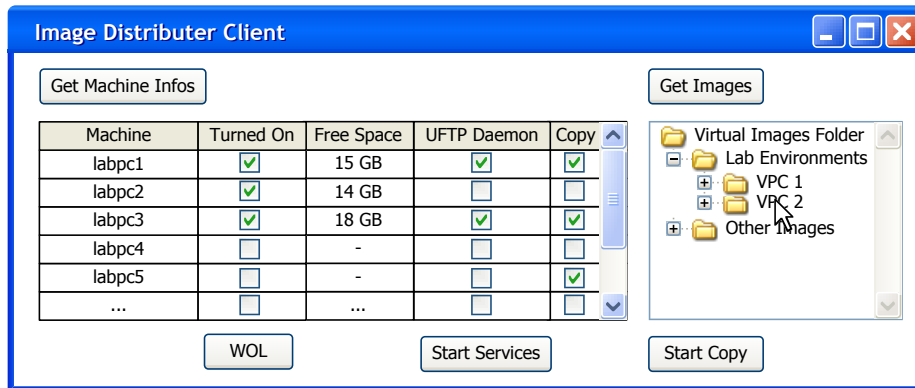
Image Distributer Client

Get Machine Infos

Get Images

| Machine | Turned On | Free Space | UFTP Daemon | Copy |
|---|---|---|---|---|
| labpc1 | ☑ | 15 GB | ☑ | ☑ |
| labpc2 | ☑ | 14 GB | ☐ | ☐ |
| labpc3 | ☑ | 18 GB | ☑ | ☑ |
| labpc4 | ☐ | - | ☐ | ☐ |
| labpc5 | ☐ | - | ☐ | ☑ |
| ... | ☐ | ... | ☐ | ☐ |

Virtual Images Folder
Lab Environments
VPC 1
VPC 2
Other Images

WOL

Start Services

Start Copy